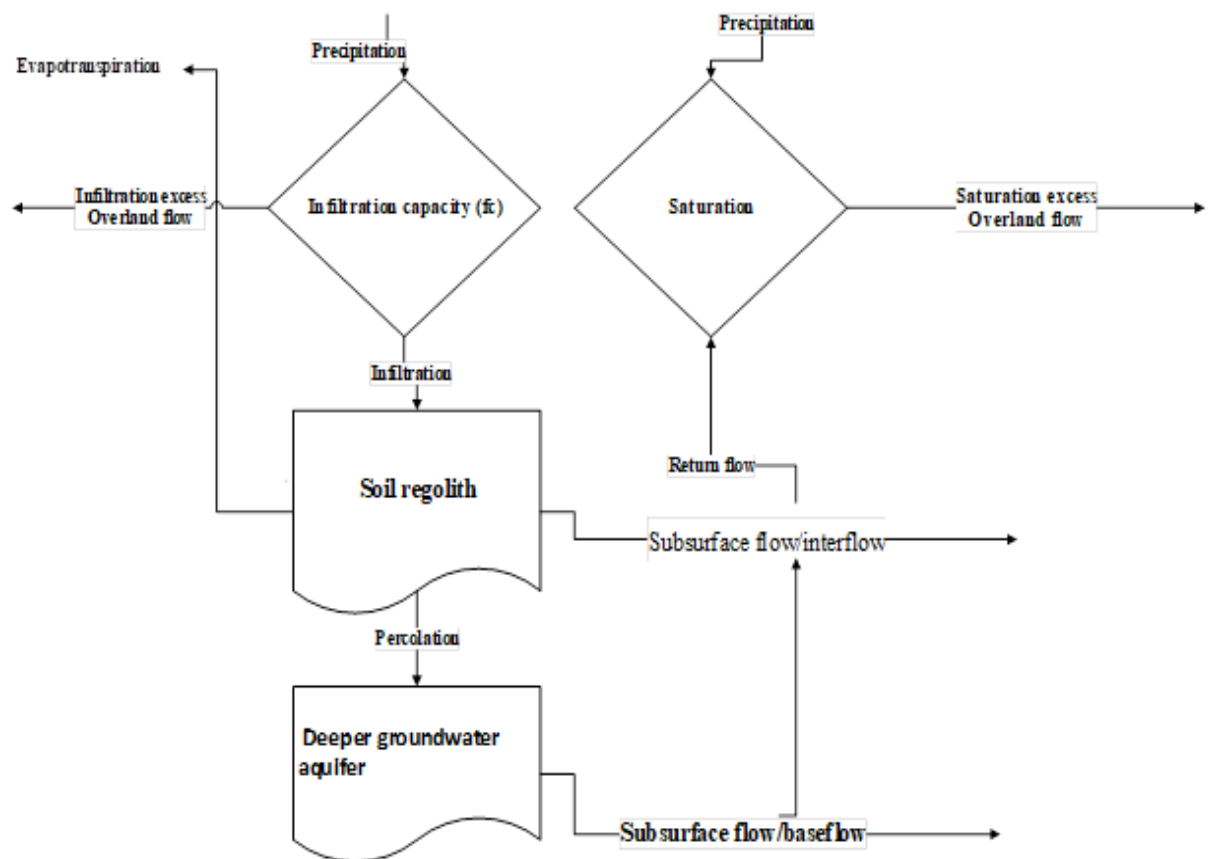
Precipitation

Precipitation

Evapotranspiration

Infiltration excess Overland flow

Infiltration capacity (fc)

Saturation

Saturation excess Overland flow

Infiltration

Soil regolith

Return flow

Subsurface flow/interflow

Percolation

Deeper groundwater aquifer

Subsurface flow/baseflow